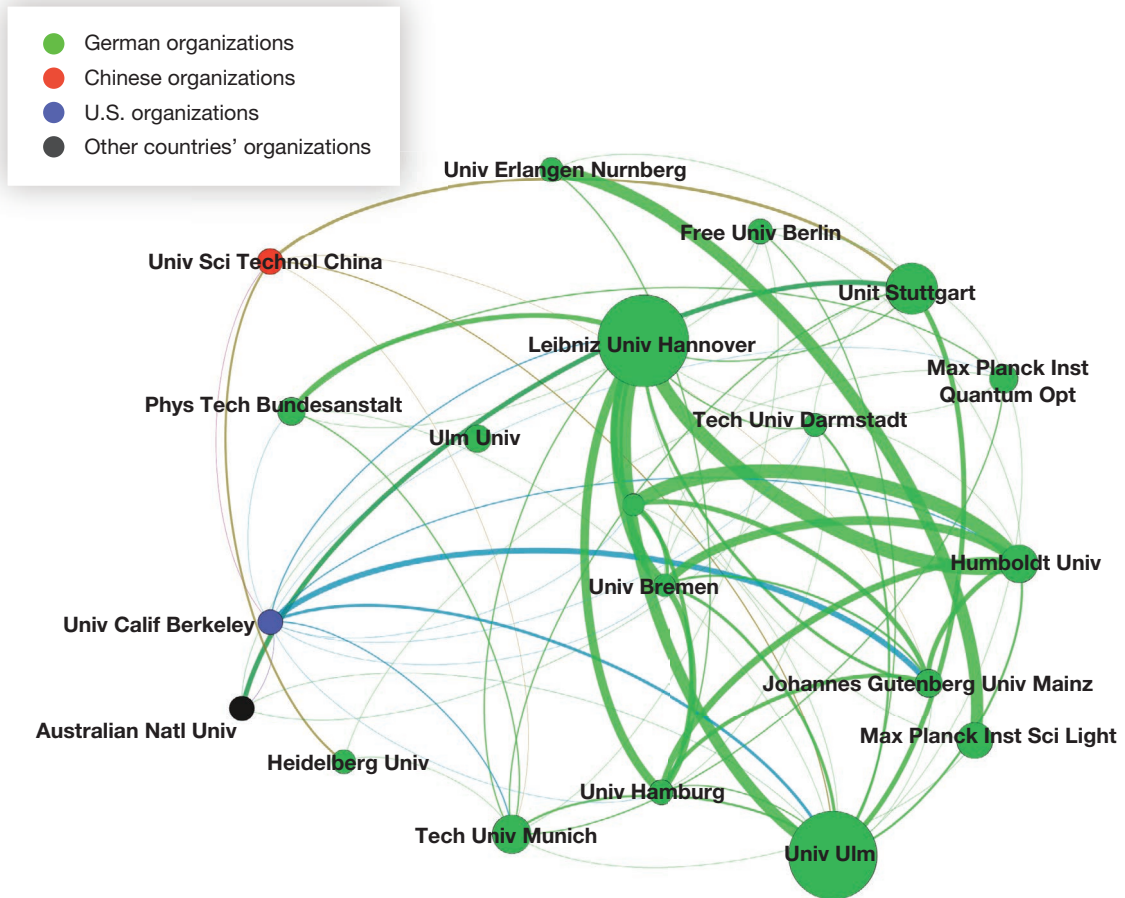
German organizations
Chinese organizations
U.S. organizations
Other countries' organizations

Univ Erlangen Nurnberg
Free Univ Berlin
Univ Sci Technol China
Unit Stuttgart
Leibniz Univ Hannover
Max Planck Inst Quantum Opt
Phys Tech Bundesanstalt
Ulm Univ
Tech Univ Darmstadt
Humboldt Univ
Univ Bremen
Univ Calif Berkeley
Johannes Gutenberg Univ Mainz
Australian Natl Univ
Max Planck Inst Sci Light
Heidelberg Univ
Univ Hamburg
Tech Univ Munich
Univ Ulm